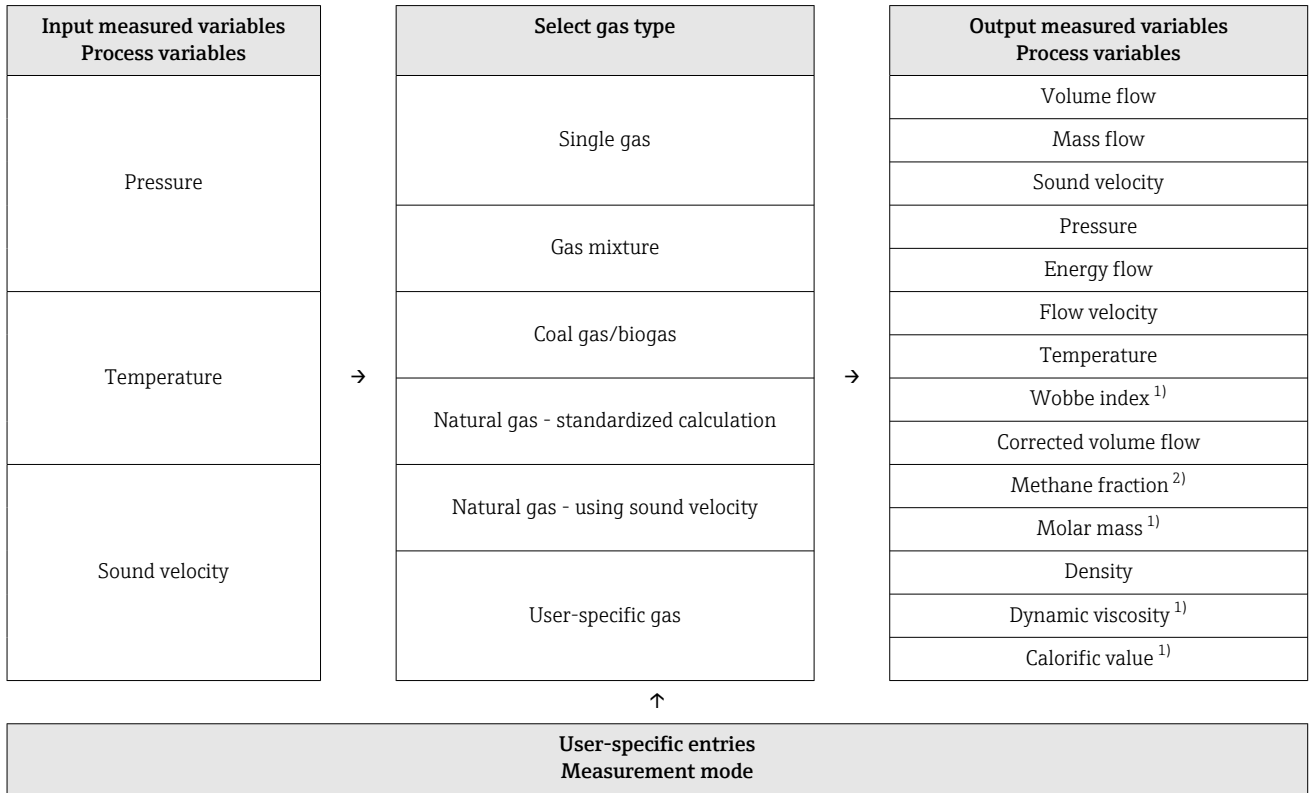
| Input measured variables Process variables | | Select gas type | | Output measured variables Process variables |
|---|---|---|---|---|
| Pressure | → | Single gas | → | Volume flow |
| | | | | Mass flow |
| | | | | Sound velocity |
| | | Gas mixture | | Pressure |
| | | | | Energy flow |
| Temperature | | Coal gas/biogas | | Flow velocity |
| | | | | Temperature |
| | | Natural gas - standardized calculation | | Wobbe index $^{1)}$ |
| | | | | Corrected volume flow |
| Sound velocity | | Natural gas - using sound velocity | | Methane fraction $^{2)}$ |
| | | | | Molar mass $^{1)}$ |
| | | User-specific gas | | Density |
| | | | | Dynamic viscosity $^{1)}$ |
| | | | | Calorific value $^{1)}$ |

↑

User-specific entries
Measurement mode